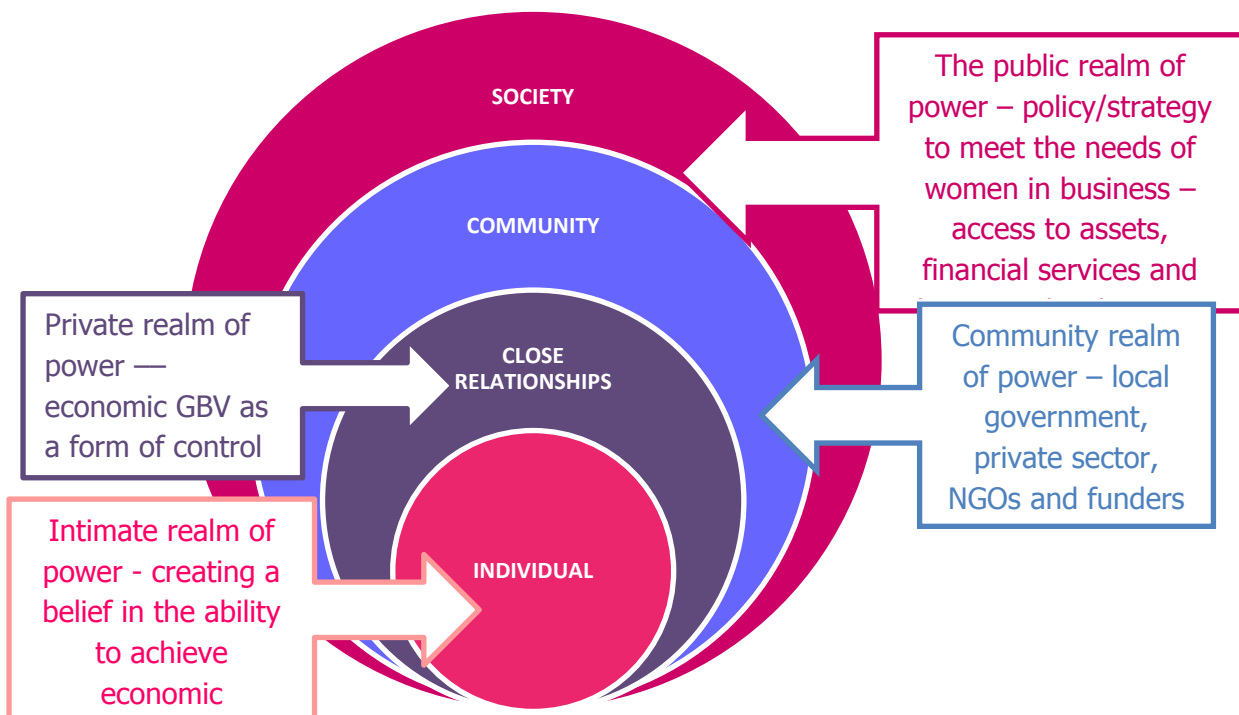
SOCIETY

COMMUNITY

CLOSE RELATIONSHIPS

INDIVIDUAL

The public realm of power – policy/strategy to meet the needs of women in business – access to assets, financial services and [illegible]

Private realm of power — economic GBV as a form of control

Community realm of power – local government, private sector, NGOs and funders

Intimate realm of power - creating a belief in the ability to achieve economic